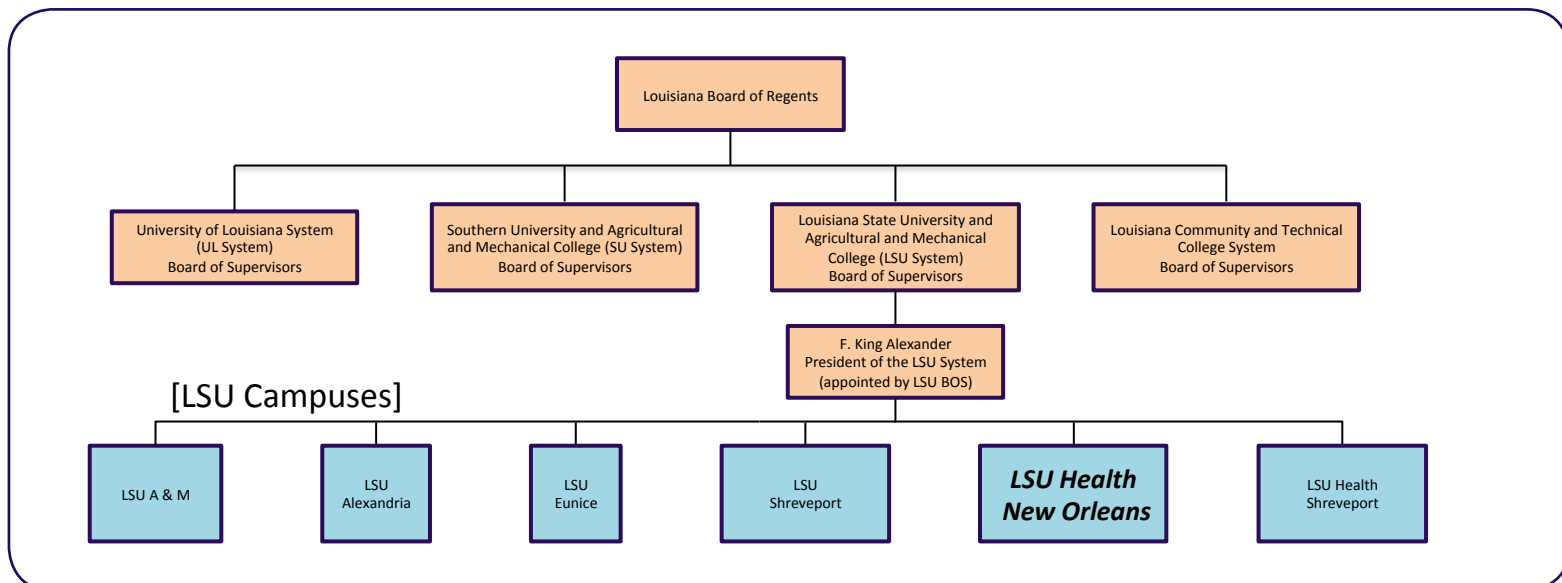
Louisiana Board of Regents

University of Louisiana System (UL System) Board of Supervisors

Southern University and Agricultural and Mechanical College (SU System) Board of Supervisors

Louisiana State University and Agricultural and Mechanical College (LSU System) Board of Supervisors

Louisiana Community and Technical College System Board of Supervisors

F. King Alexander President of the LSU System (appointed by LSU BOS)

[LSU Campuses]

LSU A & M

LSU Alexandria

LSU Eunice

LSU Shreveport

LSU Health New Orleans

LSU Health Shreveport